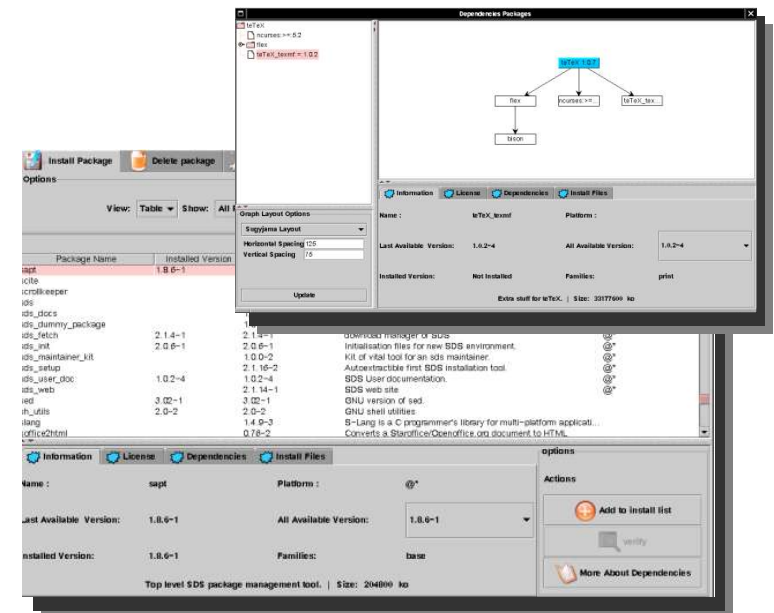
Dependencies Packages

teTeX
ncurses >= 5.2
flex
teTeX_texmf = 1.0.2

teTeX 1.0.7
flex
ncurses >=...
teTeX_tex...
bison

Graph Layout Options
Sugyiama Layout
Horizontal Spacing 125
Vertical Spacing 75
Update

Information License Dependencies Install Files

Name : teTeX_texmf Platform :
Last Available Version: 1.0.2-4 All Available Version: 1.0.2-4
Installed Version: Not Installed Families: print
Extra stuff for teTeX. | Size: 33177600 ko

Install Package Delete package
Options
View: Table Show: All

| Package Name | Installed Version | | | |
|---|---|---|---|---|
| sapt | 1.8.6-1 | | | |
| icite | | | | |
| scrollkeeper | | | | |
| ids | | | | |
| ids_docs | | | | |
| ids_dummy_package | | | | |
| ids_fetch | 2.1.4-1 | 2.1.4-1 | Download manager of SDS | |
| ids_init | 2.0.6-1 | 2.0.6-1 | Initialisation files for new SDS environment. | @* |
| ids_maintainer_kit | | 1.0.0-2 | Kit of vital tool for an sds maintainer. | @* |
| ids_setup | | 2.1.16-2 | Autoextractible first SDS installation tool. | @* |
| ids_user_doc | 1.0.2-4 | 1.0.2-4 | SDS User documentation. | @* |
| ids_web | | 2.1.14-1 | SDS web site | @* |
| sed | 3.02-1 | 3.02-1 | GNU version of sed. | |
| sh_utils | 2.0-2 | 2.0-2 | GNU shell utilities | |
| slang | | 1.4.9-3 | S-Lang is a C programmer's library for multi-platform applicati... | |
| soffice2html | | 0.78-2 | Converts a Staroffice/Openoffice.org document to HTML | |

Information License Dependencies Install Files
options

Name : sapt Platform : @*
Last Available Version: 1.8.6-1 All Available Version: 1.8.6-1
Installed Version: 1.8.6-1 Families: base
Top level SDS package management tool. | Size: 204800 ko

Actions
Add to install list
verify
More About Dependencies